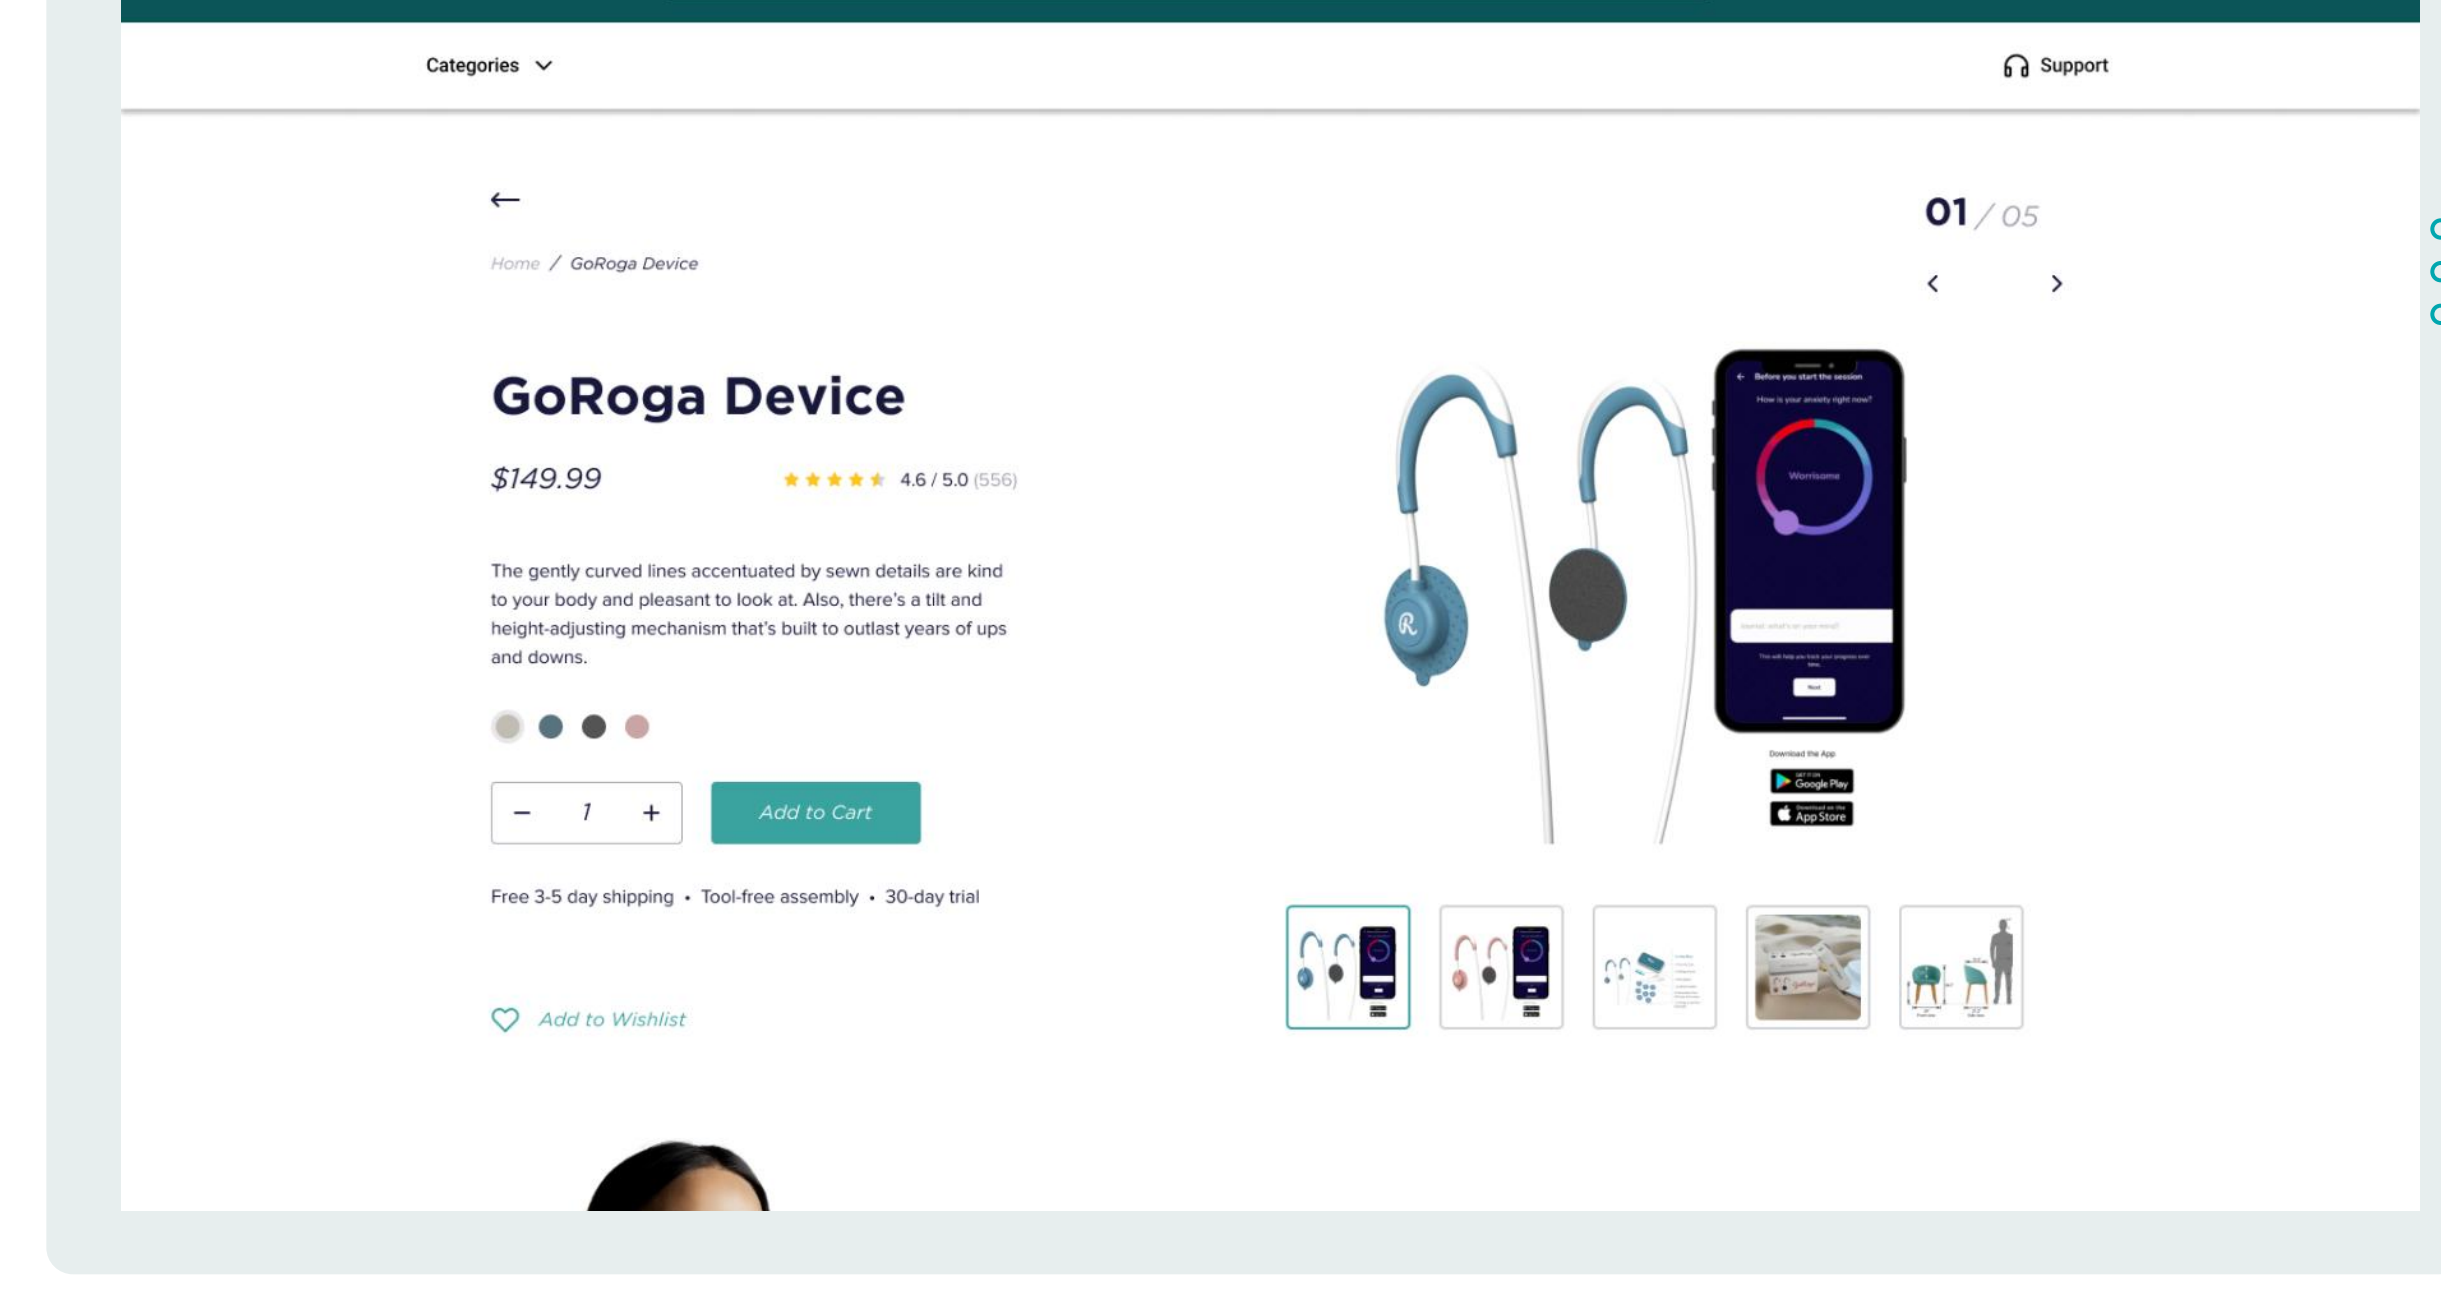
Categories

Support

Home / GoRoga Device

01 / 05

GoRoga Device

$149.99

4.6 / 5.0 (556)

The gently curved lines accentuated by sewn details are kind to your body and pleasant to look at. Also, there's a tilt and height-adjusting mechanism that's built to outlast years of ups and downs.

– 1 +

Add to Cart

Free 3-5 day shipping • Tool-free assembly • 30-day trial

Add to Wishlist

Before you start the session

How is your anxiety right now?

Worrisome

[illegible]

Next

Download the App

GET IT ON Google Play

Download on the App Store